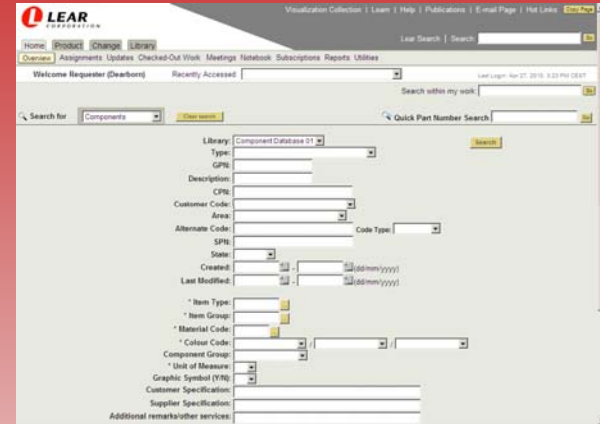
LEAR CORPORATION

Visualization Collection | Learn | Help | Publications | E-mail Page | Hot Links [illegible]

Lear Search | Search Go

Home Product Change Library

Overview Assignments Updates Checked-Out Work Meetings Notebook Subscriptions Reports Utilities

Welcome Requester (Dearborn) Recently Accessed:

Last Login: Apr 27, 2010, 3:23 PM CEST

Search within my work: Go

Search for Components Clear search

Quick Part Number Search Go

Library: Component Database 01

Search

Type:

GPN:

Description:

CPN:

Customer Code:

Area:

Alternate Code: Code Type:

SPN:

State:

Created: - (dd/mm/yyyy)

Last Modified: - (dd/mm/yyyy)

* Item Type:

* Item Group:

* Material Code:

* Colour Code:

Component Group:

* Unit of Measure:

Graphic Symbol (Y/N):

Customer Specification:

Supplier Specification:

Additional remarks/other services: